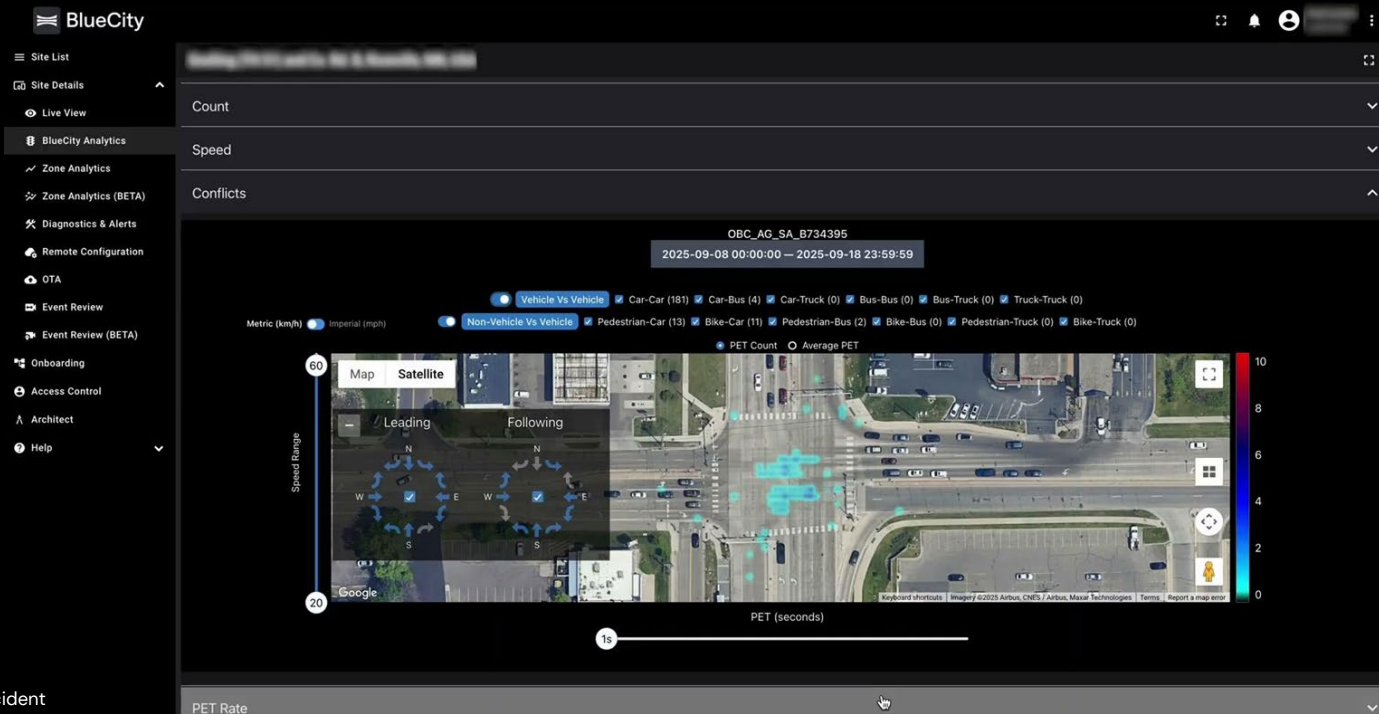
BlueCity

Site List
Site Details
Live View
BlueCity Analytics
Zone Analytics
Zone Analytics (BETA)
Diagnostics & Alerts
Remote Configuration
OTA
Event Review
Event Review (BETA)
Onboarding
Access Control
Architect
Help

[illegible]

Count
Speed
Conflicts

OBC_AG_SA_B734395
2025-09-08 00:00:00 — 2025-09-18 23:59:59

Vehicle Vs Vehicle  Car-Car (181)  Car-Bus (4)  Car-Truck (0)  Bus-Bus (0)  Bus-Truck (0)  Truck-Truck (0)
Metric (km/h)  Imperial (mph)
Non-Vehicle Vs Vehicle  Pedestrian-Car (13)  Bike-Car (11)  Pedestrian-Bus (2)  Bike-Bus (0)  Pedestrian-Truck (0)  Bike-Truck (0)
PET Count  Average PET

60
Speed Range
20
Map  Satellite
Leading  Following
N W E S  N W E S
Google
Keyboard shortcuts  Imagery ©2025 Airbus, CNES / Airbus, Maxar Technologies  Terms  Report a map error
10
8
6
4
2
0
PET (seconds)
1s

ident
PET Rate